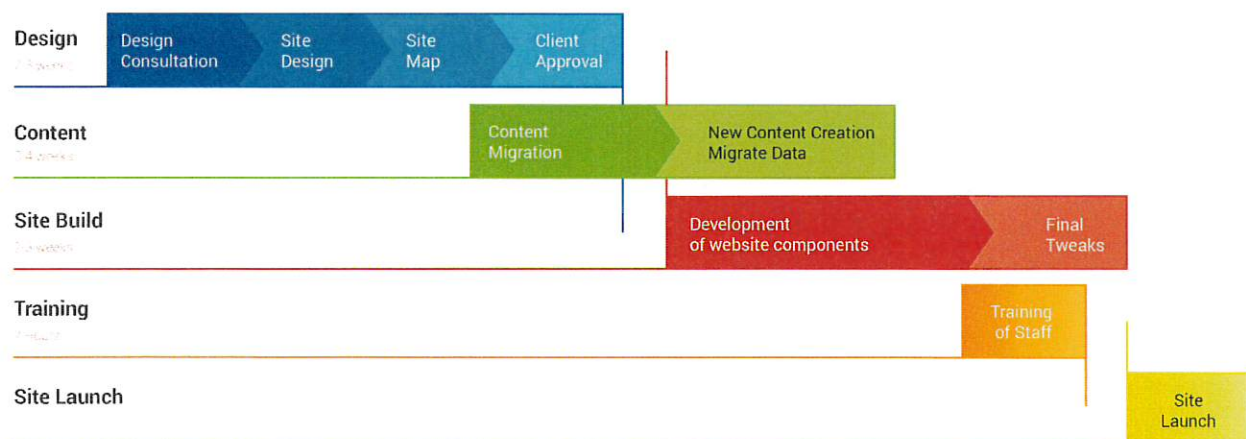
Design
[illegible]

Design Consultation

Site Design

Site Map

Client Approval

Content
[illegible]

Content Migration

New Content Creation
Migrate Data

Site Build
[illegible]

Development of website components

Final Tweaks

Training
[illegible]

Training of Staff

Site Launch

Site Launch